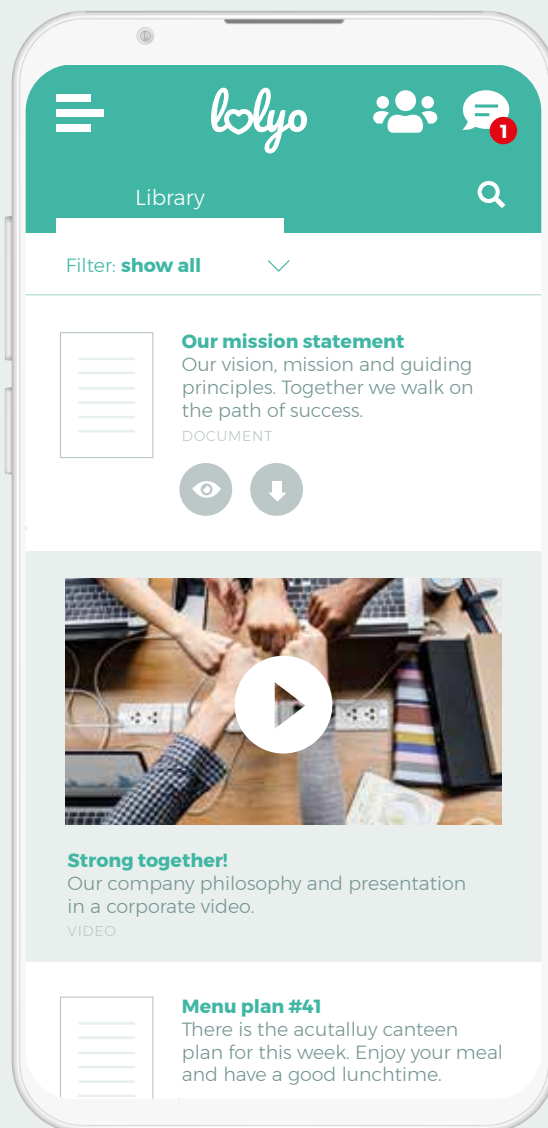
lolyo

1

Library

Filter: show all

Our mission statement
Our vision, mission and guiding principles. Together we walk on the path of success.
DOCUMENT

Strong together!
Our company philosophy and presentation in a corporate video.
VIDEO

Menu plan #41
There is the acutalluy canteen plan for this week. Enjoy your meal and have a good lunchtime.